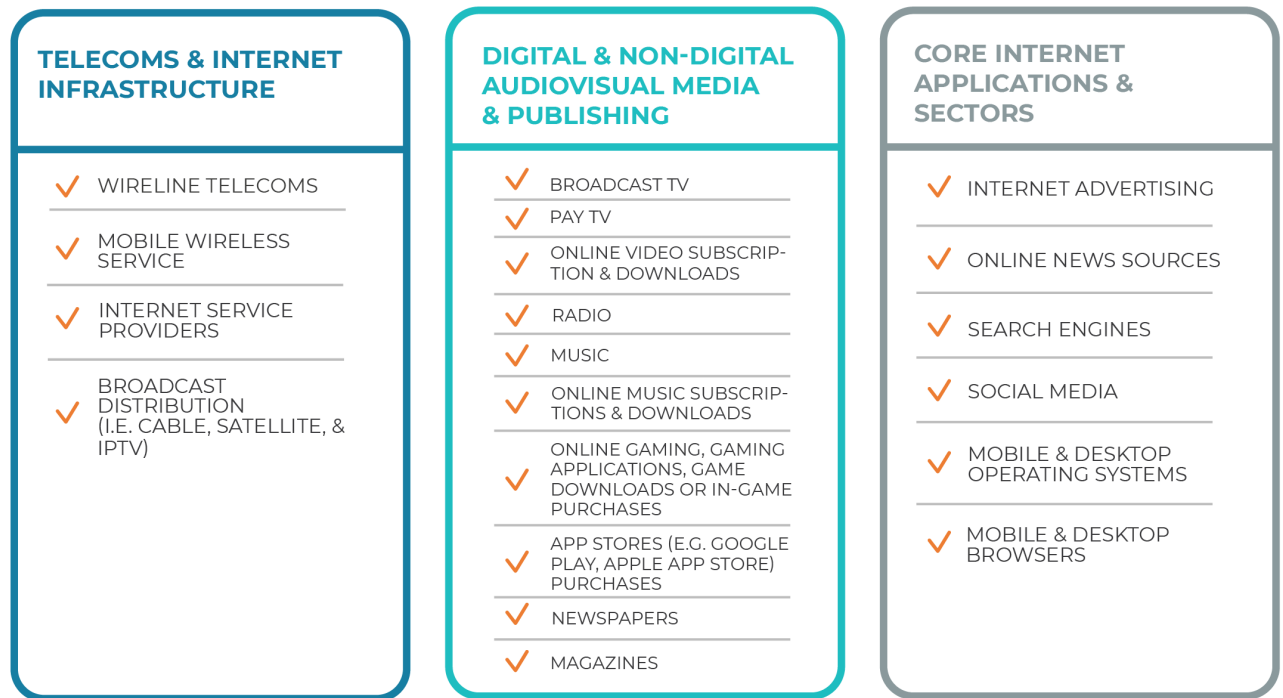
TELECOMS & INTERNET INFRASTRUCTURE

✓ WIRELINE TELECOMS

✓ MOBILE WIRELESS SERVICE

✓ INTERNET SERVICE PROVIDERS

✓ BROADCAST DISTRIBUTION (I.E. CABLE, SATELLITE, & IPTV)

DIGITAL & NON-DIGITAL AUDIOVISUAL MEDIA & PUBLISHING

✓ BROADCAST TV

✓ PAY TV

✓ ONLINE VIDEO SUBSCRIPTION & DOWNLOADS

✓ RADIO

✓ MUSIC

✓ ONLINE MUSIC SUBSCRIPTIONS & DOWNLOADS

✓ ONLINE GAMING, GAMING APPLICATIONS, GAME DOWNLOADS OR IN-GAME PURCHASES

✓ APP STORES (E.G. GOOGLE PLAY, APPLE APP STORE) PURCHASES

✓ NEWSPAPERS

✓ MAGAZINES

CORE INTERNET APPLICATIONS & SECTORS

✓ INTERNET ADVERTISING

✓ ONLINE NEWS SOURCES

✓ SEARCH ENGINES

✓ SOCIAL MEDIA

✓ MOBILE & DESKTOP OPERATING SYSTEMS

✓ MOBILE & DESKTOP BROWSERS